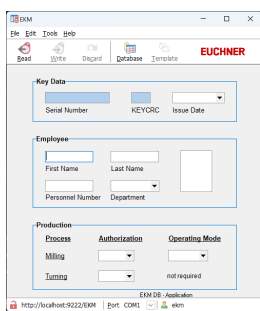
EKM

File Edit Tools Help

Read Write Discard Database Template

EUCHNER

Key Data

Serial Number KEYCRC Issue Date

Employee

First Name Last Name

Personnel Number Department

Production

Process Authorization Operating Mode

Milling

Turning not required

EKM DB - Application

http://localhost:9222/EKM Port COM1 ekm